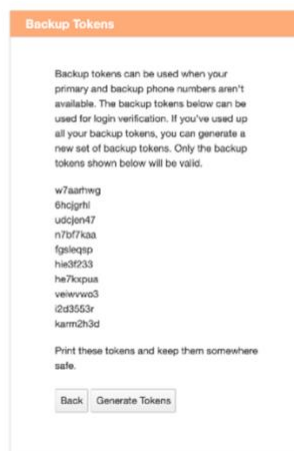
Backup Tokens

Backup tokens can be used when your primary and backup phone numbers aren't available. The backup tokens below can be used for login verification. If you've used up all your backup tokens, you can generate a new set of backup tokens. Only the backup tokens shown below will be valid.

w7aarhwg
6hcjgrhl
udcjen47
n7bf7kaa
fgsleqsp
hie3f233
he7kxpua
veiwvwo3
i2d3553r
karm2h3d

Print these tokens and keep them somewhere safe.

Back Generate Tokens